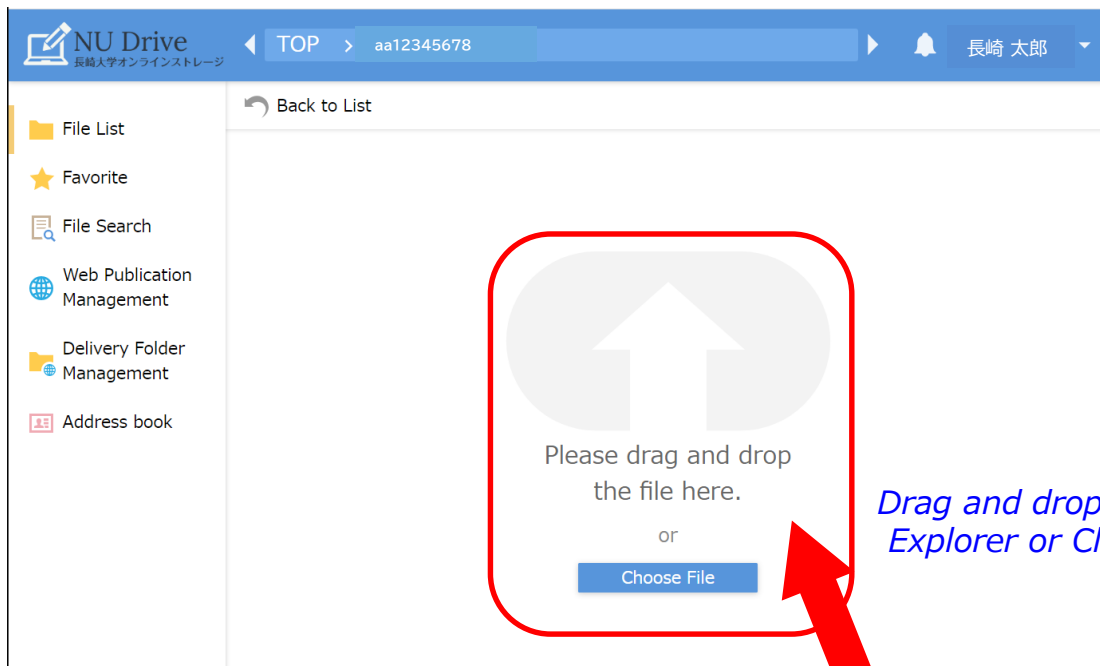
NU Drive
長崎大学オンラインストレージ

TOP > aa12345678

長崎 太郎

Back to List

File List
Favorite
File Search
Web Publication Management
Delivery Folder Management
Address book

Please drag and drop the file here.
or
Choose File

Drag and drop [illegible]
Explorer or C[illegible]